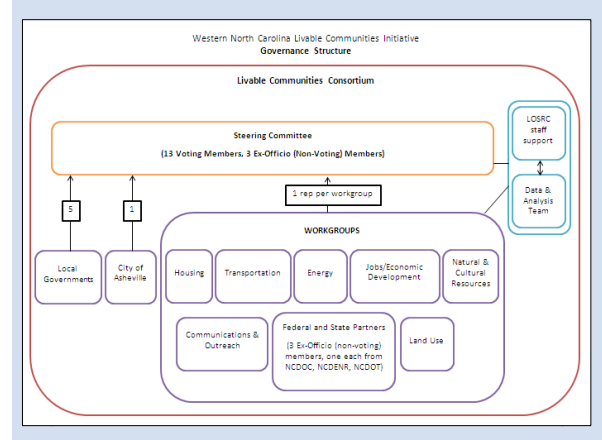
Western North Carolina Livable Communities Initiative
Governance Structure

Livable Communities Consortium

Steering Committee
(13 Voting Members, 3 Ex-Officio (Non-Voting) Members)

LOSRC staff support

Data & Analysis Team

5

1

1 rep per workgroup

WORKGROUPS

Local Governments

City of Asheville

Housing

Transportation

Energy

Jobs/Economic Development

Natural & Cultural Resources

Communications & Outreach

Federal and State Partners
(3 Ex-Officio (non-voting) members, one each from NCDOC, NCDENR, NCDOT)

Land Use